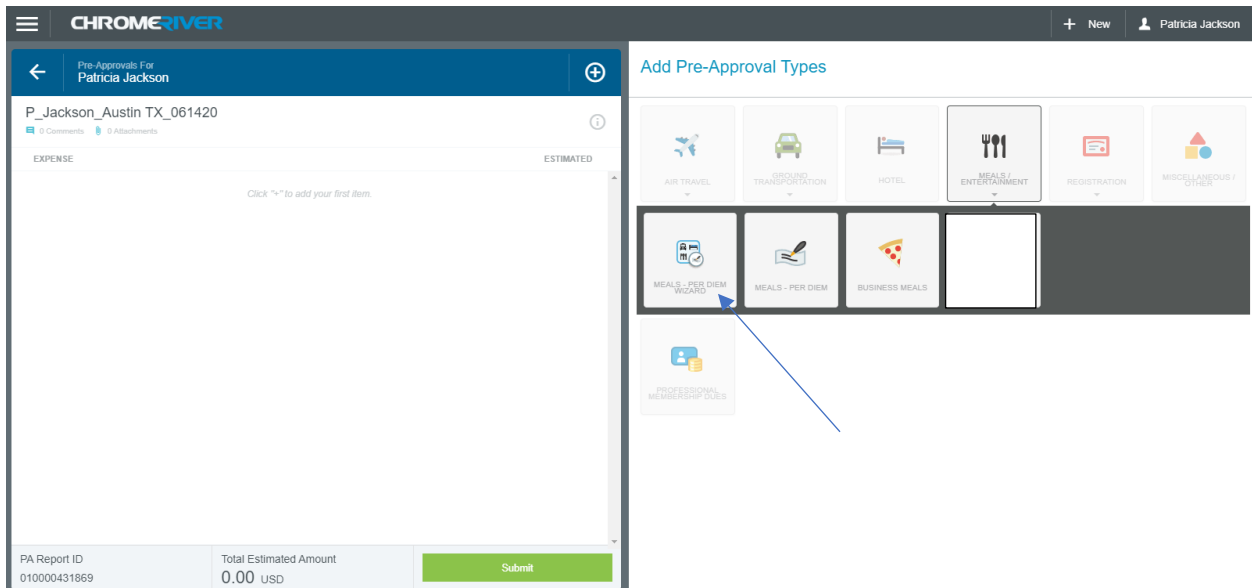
CHROMERIVER

New

Patricia Jackson

Pre-Approvals For
Patricia Jackson

P_Jackson_Austin TX_061420

0 Comments 0 Attachments

EXPENSE

ESTIMATED

Click "+" to add your first item.

PA Report ID
010000431869

Total Estimated Amount
0.00 USD

Submit

Add Pre-Approval Types

AIR TRAVEL

GROUND TRANSPORTATION

HOTEL

MEALS / ENTERTAINMENT

REGISTRATION

MISCELLANEOUS / OTHER

MEALS - PER DIEM WIZARD

MEALS - PER DIEM

BUSINESS MEALS

PROFESSIONAL MEMBERSHIP DUES